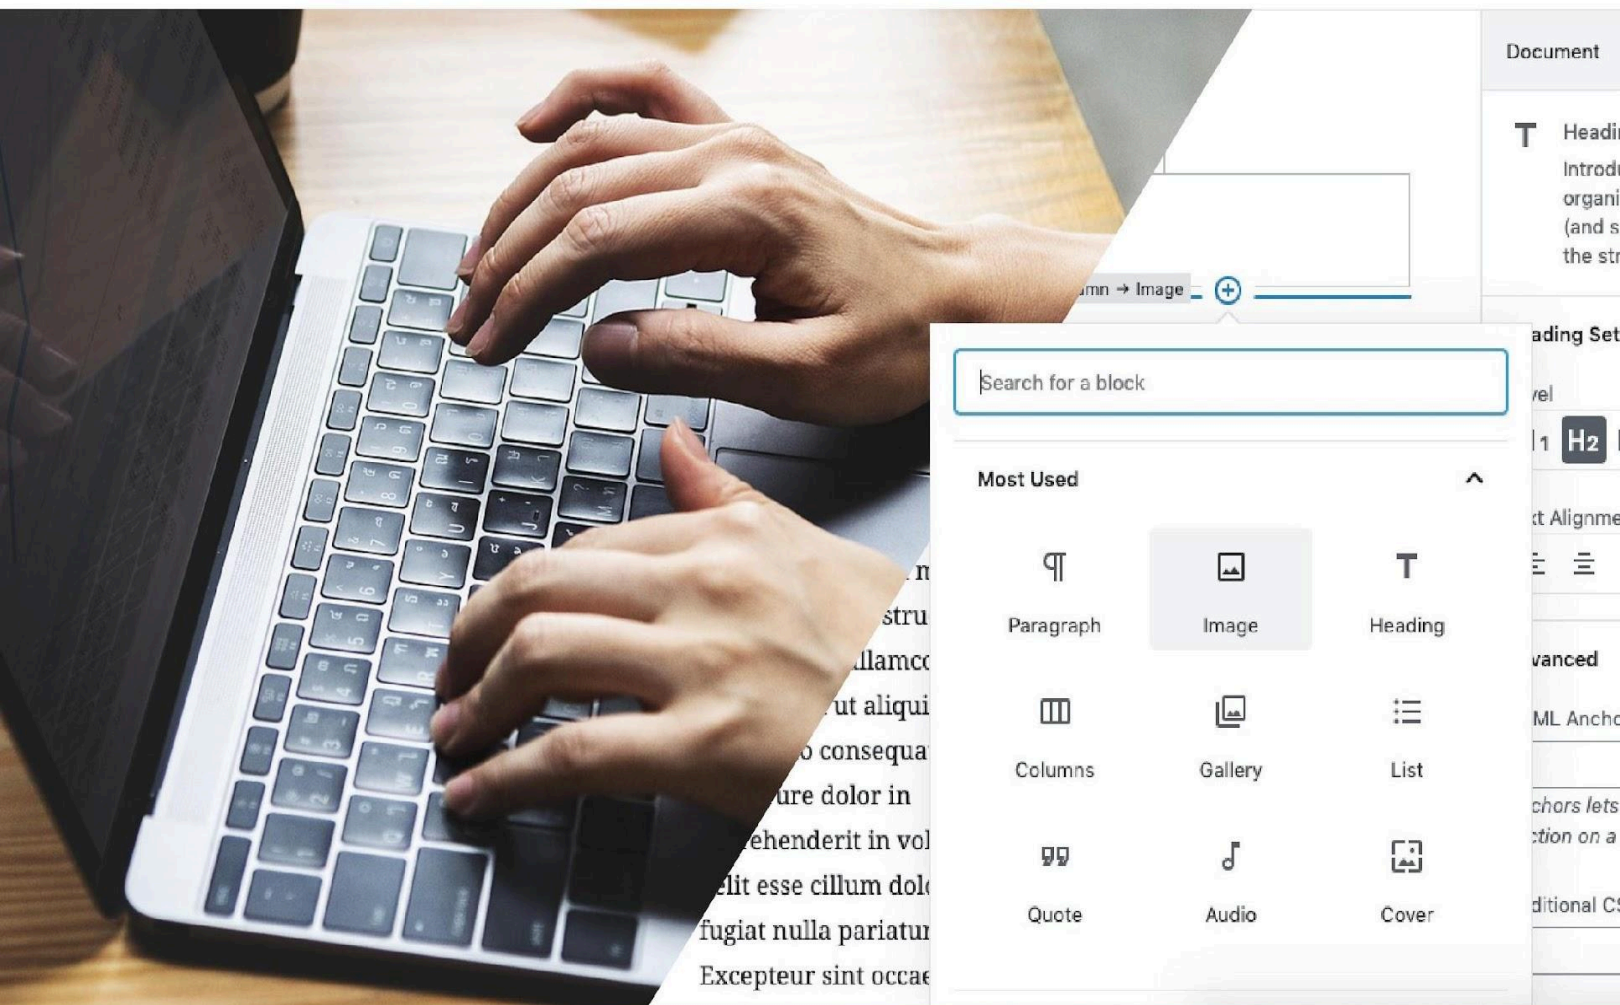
Document

Headi
Introdu
organi
(and s
the st

umn → Image

ading Set
vel
1 H2
t Alignme
vanced
ML Ancho
chors lets
ction on a
ditional C

Search for a block

Most Used

Paragraph
Image
Heading
Columns
Gallery
List
Quote
Audio
Cover

m
stru
llamco
ut aliqui
o consequa
ure dolor in
ehenderit in vol
elit esse cillum dol
fugiat nulla pariatur
Excepteur sint occae